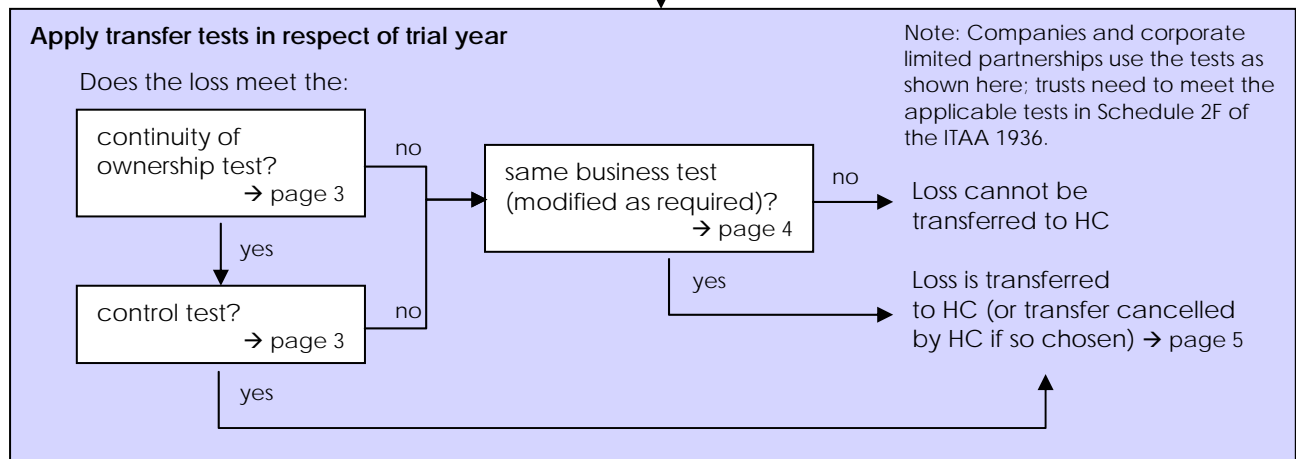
Apply transfer tests in respect of trial year

Note: Companies and corporate limited partnerships use the tests as shown here; trusts need to meet the applicable tests in Schedule 2F of the ITAA 1936.

Does the loss meet the:

continuity of ownership test? → page 3

no

same business test (modified as required)? → page 4

no

Loss cannot be transferred to HC

yes

control test? → page 3

no

yes

Loss is transferred to HC (or transfer cancelled by HC if so chosen) → page 5

yes